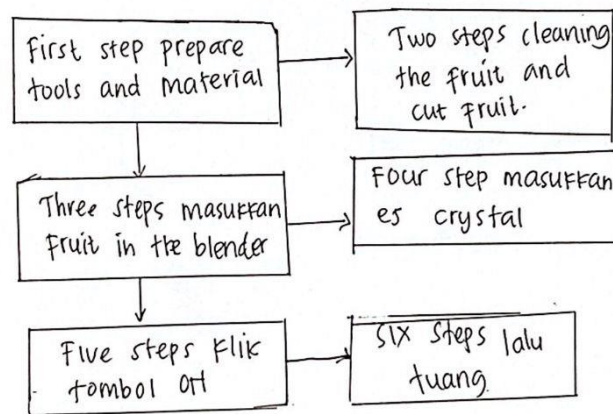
first step prepare tools and material

Two steps cleaning the fruit and cut fruit.

Three steps masukkan fruit in the blender

Four step masukkan es crystal

Five steps Klik tombol on

six steps lalu tuang